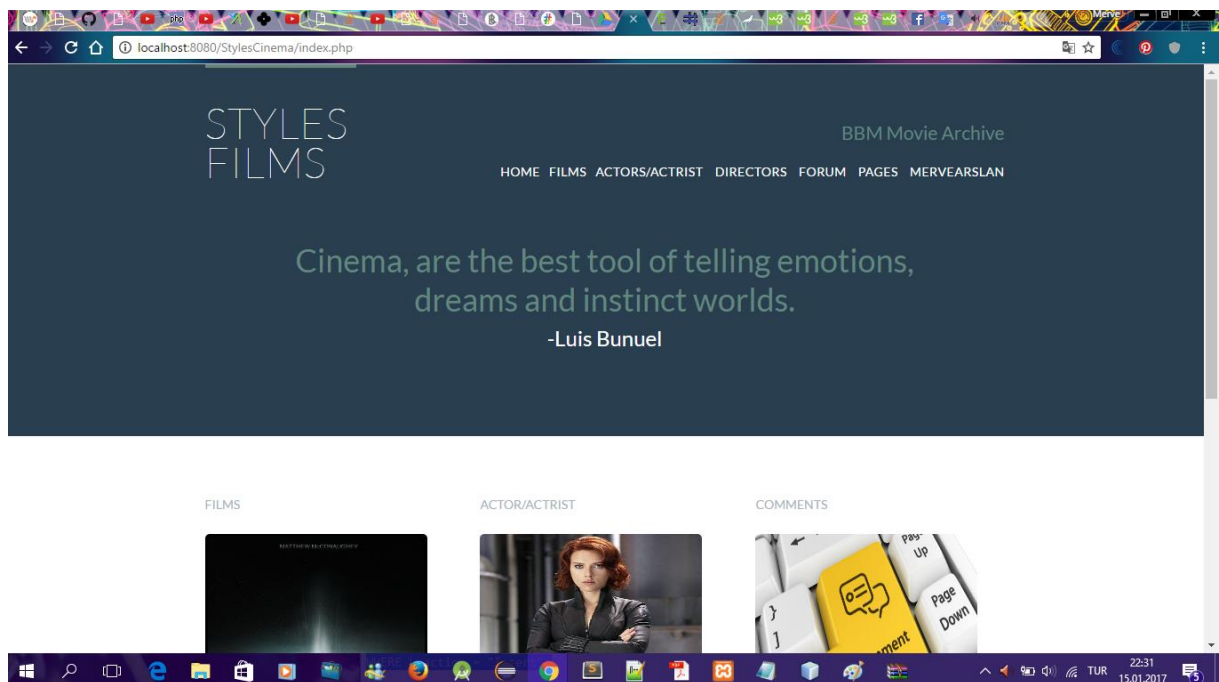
Merve

localhost:8080/StylesCinema/index.php

STYLES FILMS

BBM Movie Archive

HOME FILMS ACTORS/ACTRIST DIRECTORS FORUM PAGES MERVEARSLAN

Cinema, are the best tool of telling emotions, dreams and instinct worlds.

-Luis Bunuel

FILMS

ACTOR/ACTRIST

COMMENTS

MATTHEW McCONAUGHEY

Pag-Up

Page Down

ment

TUR 22:31 15.01.2017

5